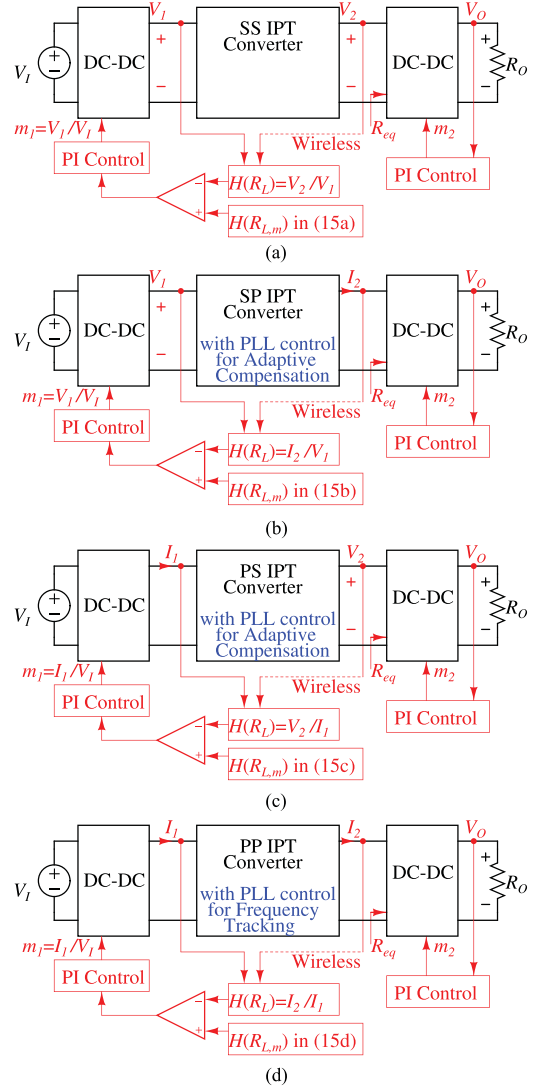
$V_I$ + − DC-DC $V_1$ + − SS IPT Converter $V_2$ + − DC-DC $V_O$ + − $R_O$

$m_1 = V_1 / V_I$ PI Control $H(R_L) = V_2 / V_1$ − + $H(R_{L,m})$ in (15a) Wireless $R_{eq}$ $m_2$ PI Control

(a)

$V_I$ + − DC-DC $V_1$ + − SP IPT Converter with PLL control for Adaptive Compensation $I_2$ DC-DC $V_O$ + − $R_O$

$m_1 = V_1 / V_I$ PI Control $H(R_L) = I_2 / V_1$ − + $H(R_{L,m})$ in (15b) Wireless $R_{eq}$ $m_2$ PI Control

(b)

$V_I$ + − DC-DC $I_1$ PS IPT Converter with PLL control for Adaptive Compensation $V_2$ + − DC-DC $V_O$ + − $R_O$

$m_1 = I_1 / V_I$ PI Control $H(R_L) = V_2 / I_1$ − + $H(R_{L,m})$ in (15c) Wireless $R_{eq}$ $m_2$ PI Control

(c)

$V_I$ + − DC-DC $I_1$ PP IPT Converter with PLL control for Frequency Tracking $I_2$ DC-DC $V_O$ + − $R_O$

$m_1 = I_1 / V_I$ PI Control $H(R_L) = I_2 / I_1$ − + $H(R_{L,m})$ in (15d) Wireless $R_{eq}$ $m_2$ PI Control

(d)